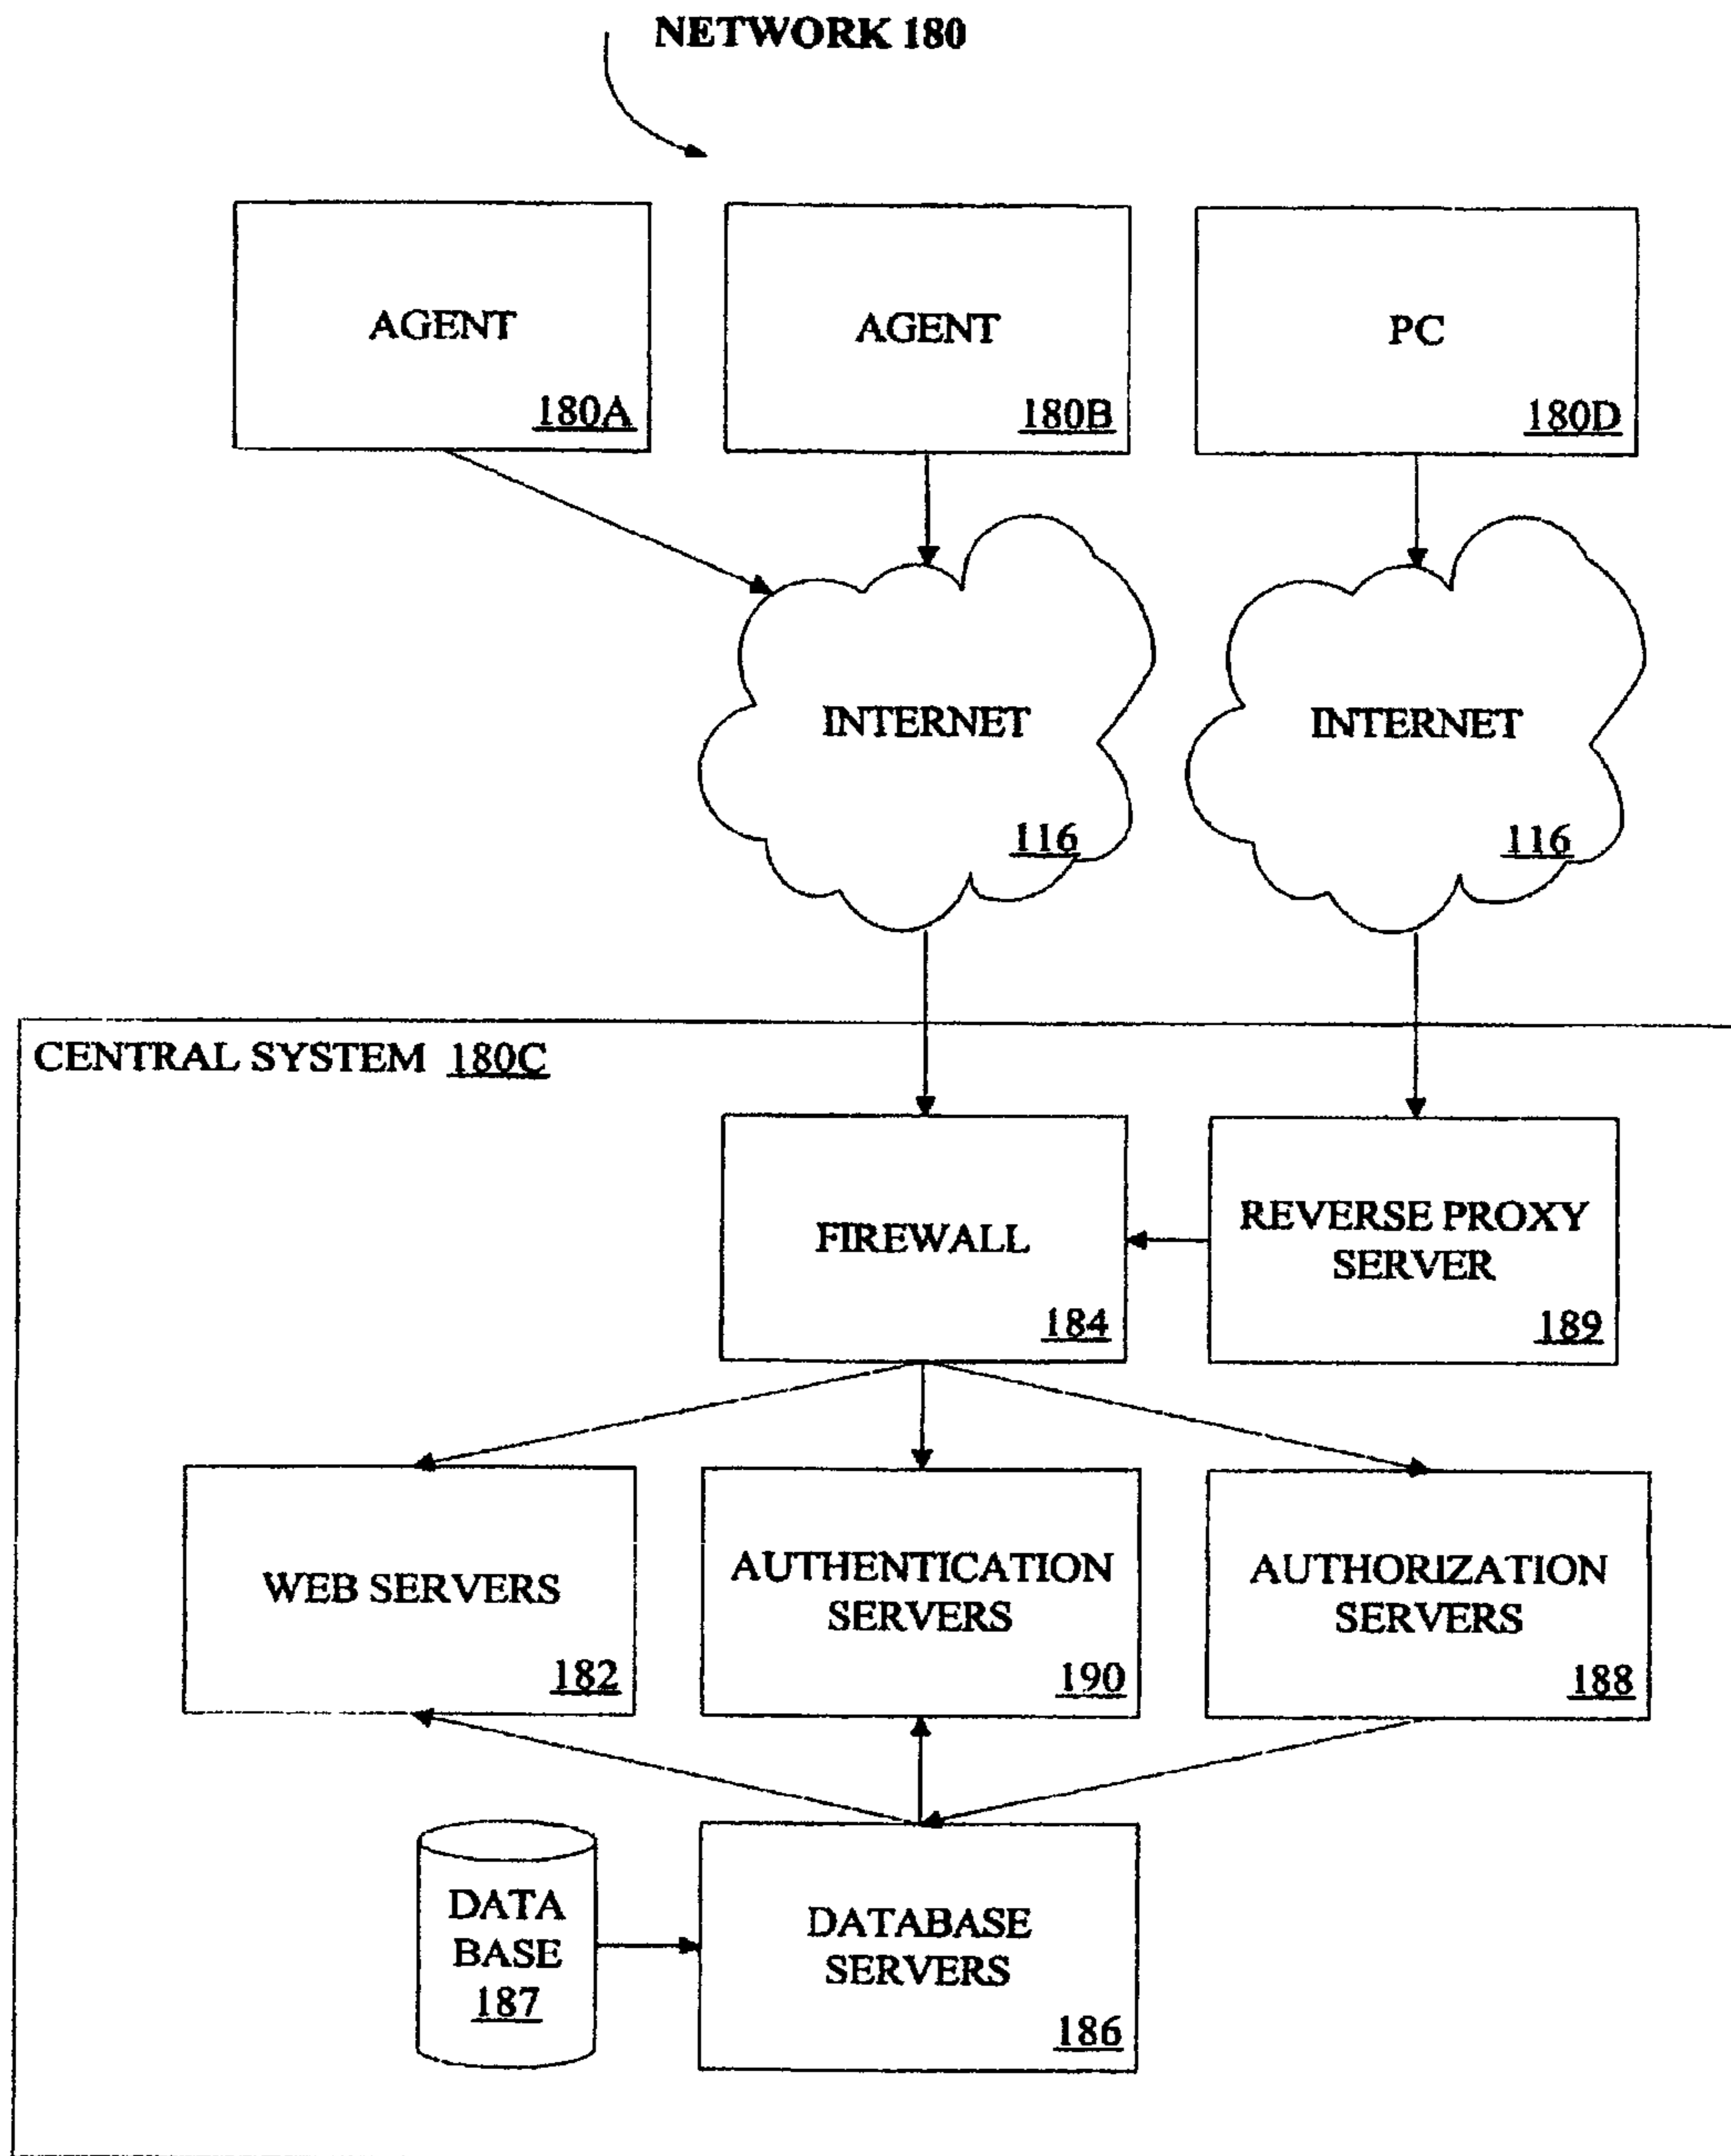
NETWORK 180

AGENT
180A

AGENT
180B

PC
180D

INTERNET
116

INTERNET
116

CENTRAL SYSTEM 180C

FIREWALL
184

REVERSE PROXY SERVER
189

WEB SERVERS
182

AUTHENTICATION SERVERS
190

AUTHORIZATION SERVERS
188

DATA BASE
187

DATABASE SERVERS
186